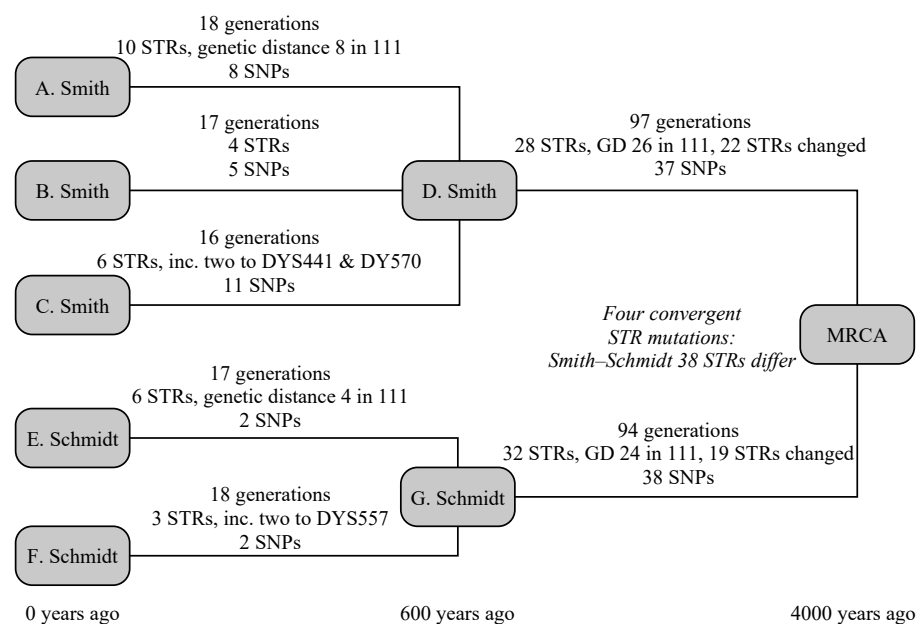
18 generations
10 STRs, genetic distance 8 in 111
8 SNPs

A. Smith

17 generations
4 STRs
5 SNPs

B. Smith

D. Smith

97 generations
28 STRs, GD 26 in 111, 22 STRs changed
37 SNPs

16 generations
6 STRs, inc. two to DYS441 & DY570
11 SNPs

C. Smith

*Four convergent STR mutations: Smith–Schmidt 38 STRs differ*

MRCA

17 generations
6 STRs, genetic distance 4 in 111
2 SNPs

E. Schmidt

94 generations
32 STRs, GD 24 in 111, 19 STRs changed
38 SNPs

18 generations
3 STRs, inc. two to DYS557
2 SNPs

G. Schmidt

F. Schmidt

0 years ago

600 years ago

4000 years ago